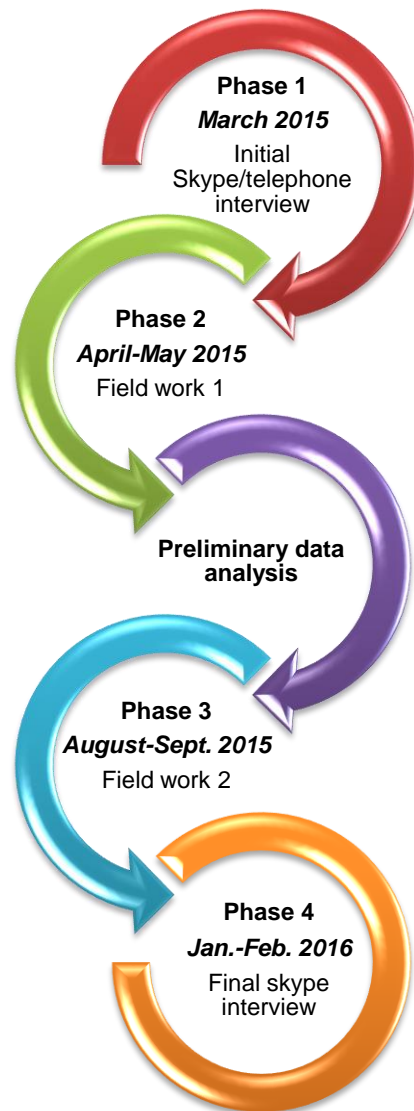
Phase 1
March 2015
Initial Skype/telephone interview

Phase 2
April-May 2015
Field work 1

Preliminary data analysis

Phase 3
August-Sept. 2015
Field work 2

Phase 4
Jan.-Feb. 2016
Final skype interview